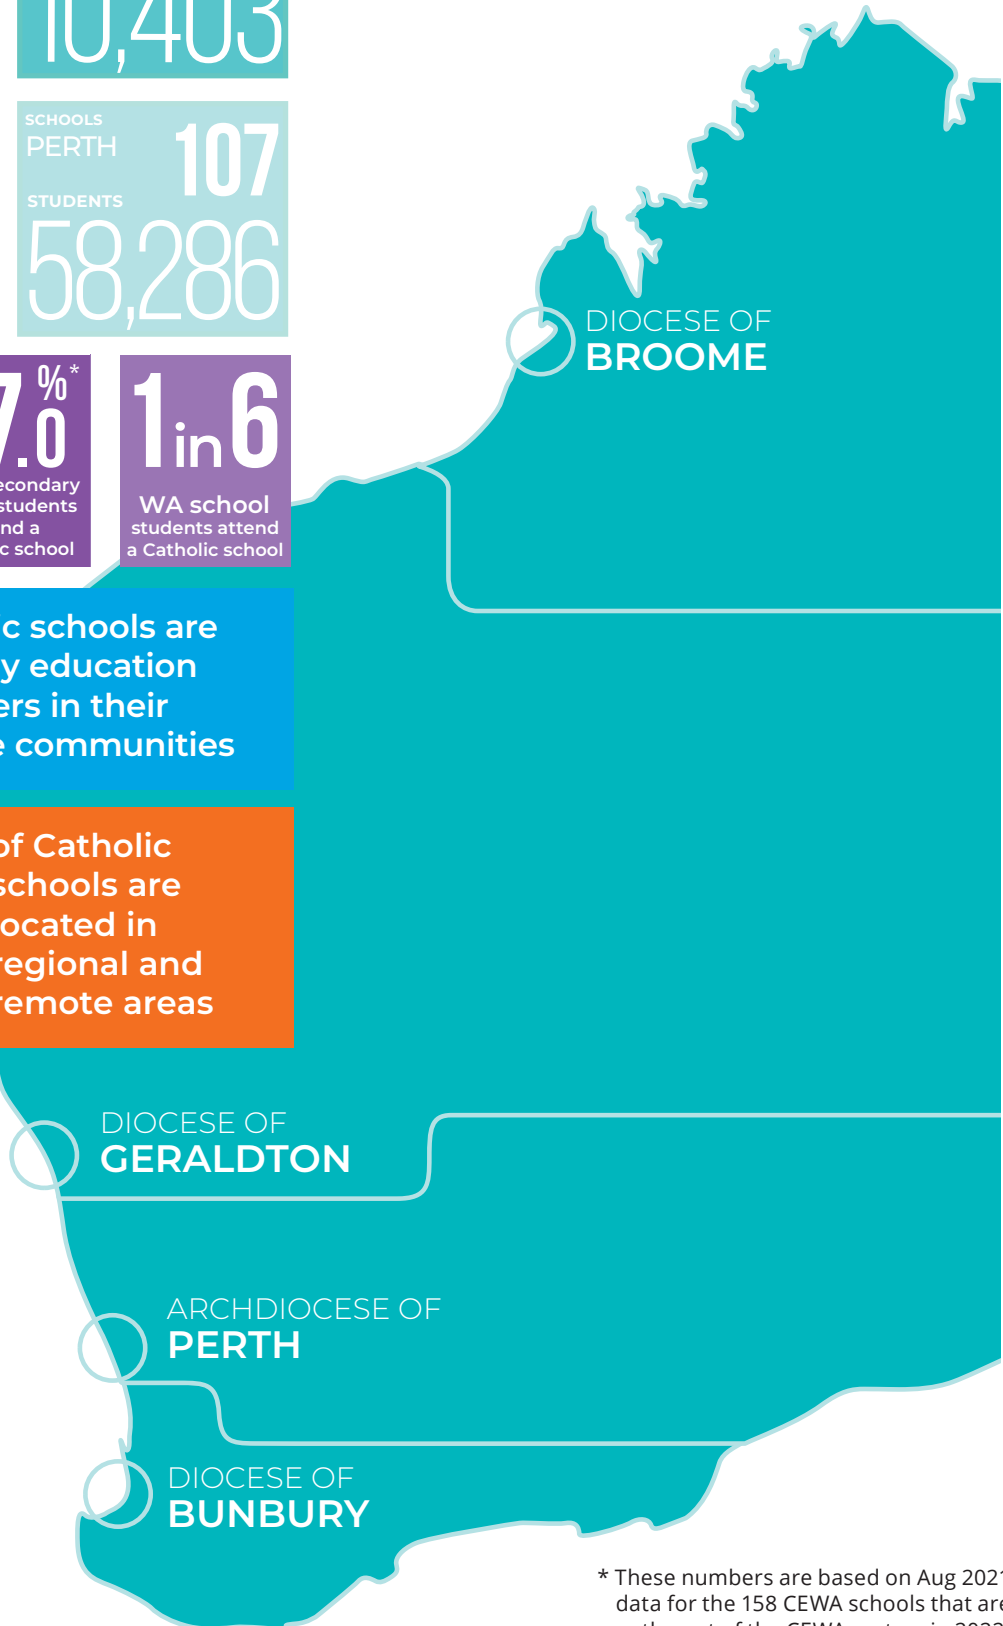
10,403

SCHOOLS
PERTH
107
STUDENTS
58,286

7.0%*
econdary students nd a c school

1 in 6
WA school students attend a Catholic school

c schools are y education ers in their e communities

of Catholic schools are ocated in regional and remote areas

DIOCESE OF
BROOME

DIOCESE OF
GERALDTON

ARCHDIOCESE OF
PERTH

DIOCESE OF
BUNBURY

* These numbers are based on Aug 202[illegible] data for the 158 CEWA schools that are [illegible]